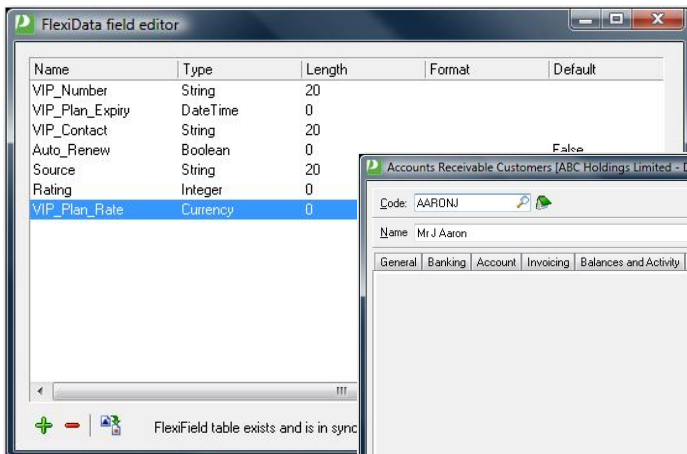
FlexiData field editor

| Name | Type | Length | Format | Default |
|---|---|---|---|---|
| VIP_Number | String | 20 | | |
| VIP_Plan_Expiry | DateTime | 0 | | |
| VIP_Contact | String | 20 | | |
| Auto_Renew | Boolean | 0 | | False |
| Source | String | 20 | | |
| Rating | Integer | 0 | | |
| VIP_Plan_Rate | Currency | 0 | | |

FlexiField table exists and is in sync

Accounts Receivable Customers [ABC Holdings Limited - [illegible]

Code: AARONJ

Name Mr J Aaron

General | Banking | Account | Invoicing | Balances and Activity